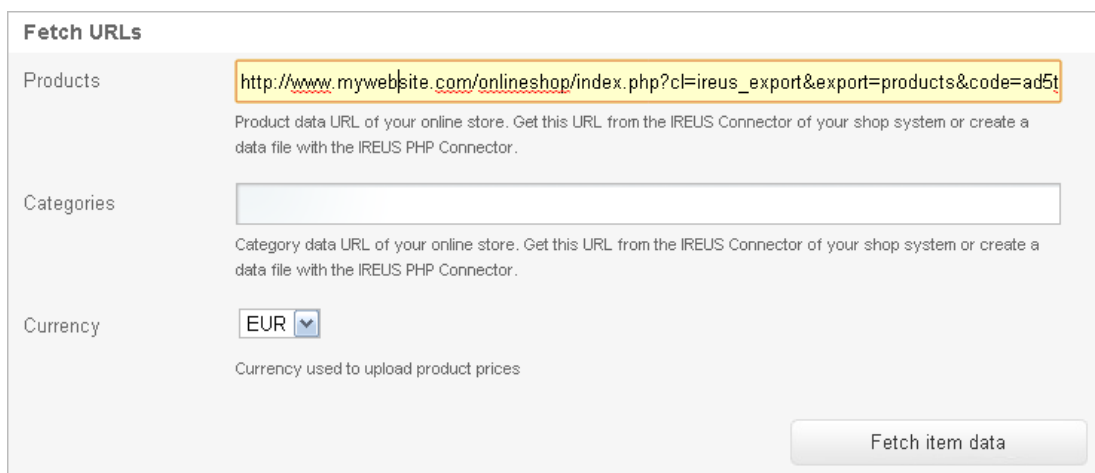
Fetch URLs

Products

http://www.mywebsite.com/onlineshop/index.php?cl=ireus_export&export=products&code=ad5t

Product data URL of your online store. Get this URL from the IREUS Connector of your shop system or create a data file with the IREUS PHP Connector.

Categories

Category data URL of your online store. Get this URL from the IREUS Connector of your shop system or create a data file with the IREUS PHP Connector.

Currency

EUR

Currency used to upload product prices

Fetch item data